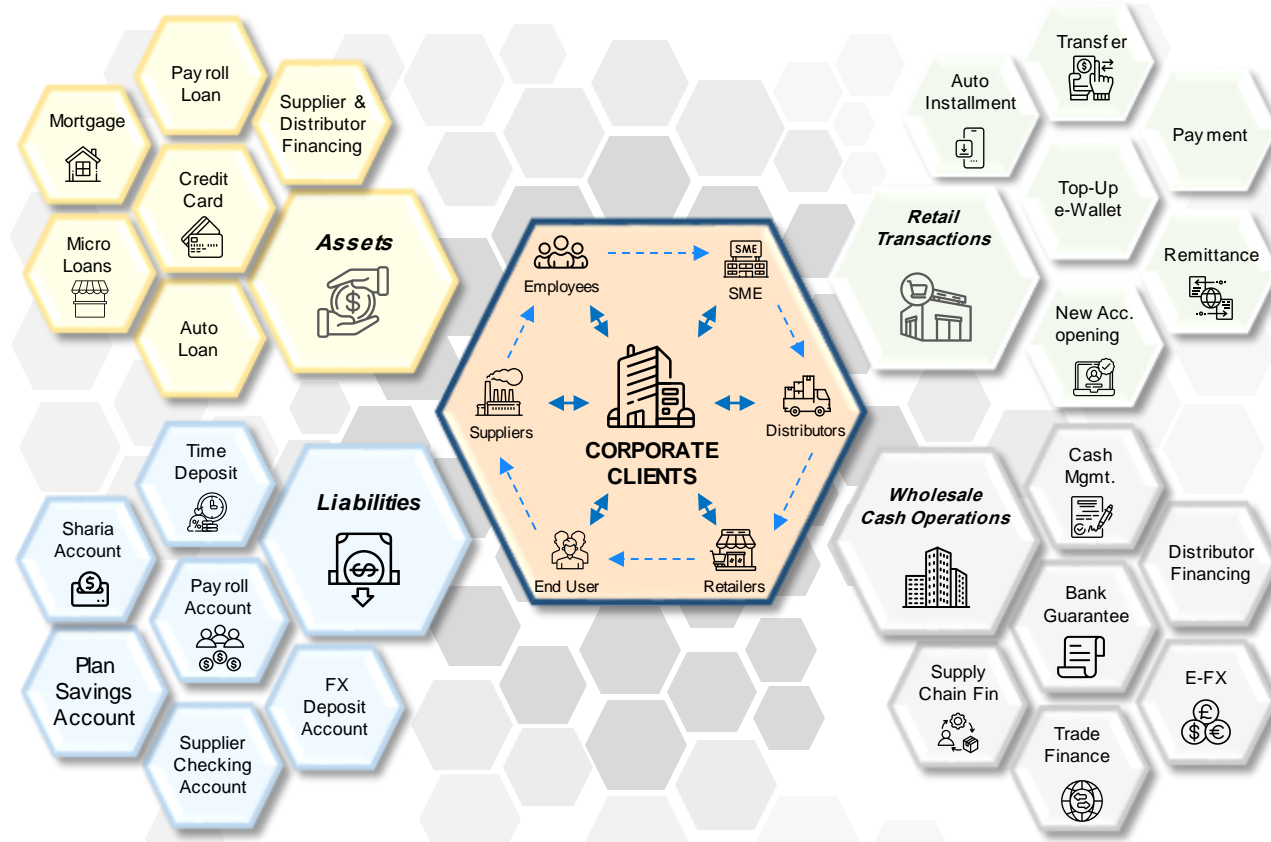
Pay roll Loan

Supplier & Distributor Financing

Mortgage

Credit Card

Assets

Micro Loans

Auto Loan

Employees

SME

Suppliers

CORPORATE CLIENTS

Distributors

End User

Retailers

Time Deposit

Liabilities

Sharia Account

Pay roll Account

Plan Savings Account

FX Deposit Account

Supplier Checking Account

Transfer

Auto Installment

Payment

Top-Up e-Wallet

Retail Transactions

Remittance

New Acc. opening

Cash Mgmt.

Wholesale Cash Operations

Distributor Financing

Bank Guarantee

Supply Chain Fin

E-FX

Trade Finance